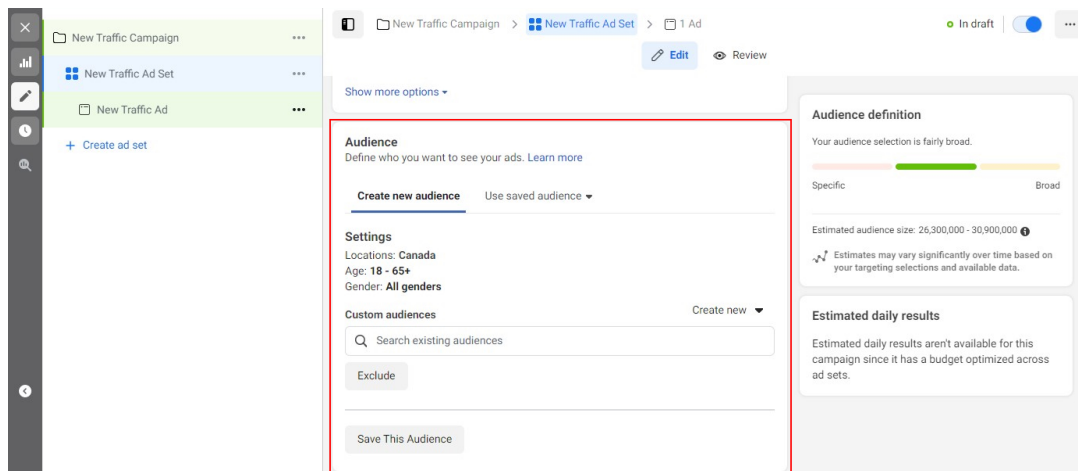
New Traffic Campaign ...
New Traffic Ad Set ...
New Traffic Ad ...
+ Create ad set

New Traffic Campaign > New Traffic Ad Set > 1 Ad
In draft ...
Edit Review

Show more options

Audience
Define who you want to see your ads. Learn more

Create new audience Use saved audience

Settings
Locations: **Canada**
Age: **18 - 65+**
Gender: **All genders**

Custom audiences Create new
Search existing audiences
Exclude

Save This Audience

Audience definition
Your audience selection is fairly broad.
Specific Broad
Estimated audience size: 26,300,000 - 30,900,000
Estimates may vary significantly over time based on your targeting selections and available data.

Estimated daily results
Estimated daily results aren't available for this campaign since it has a budget optimized across ad sets.